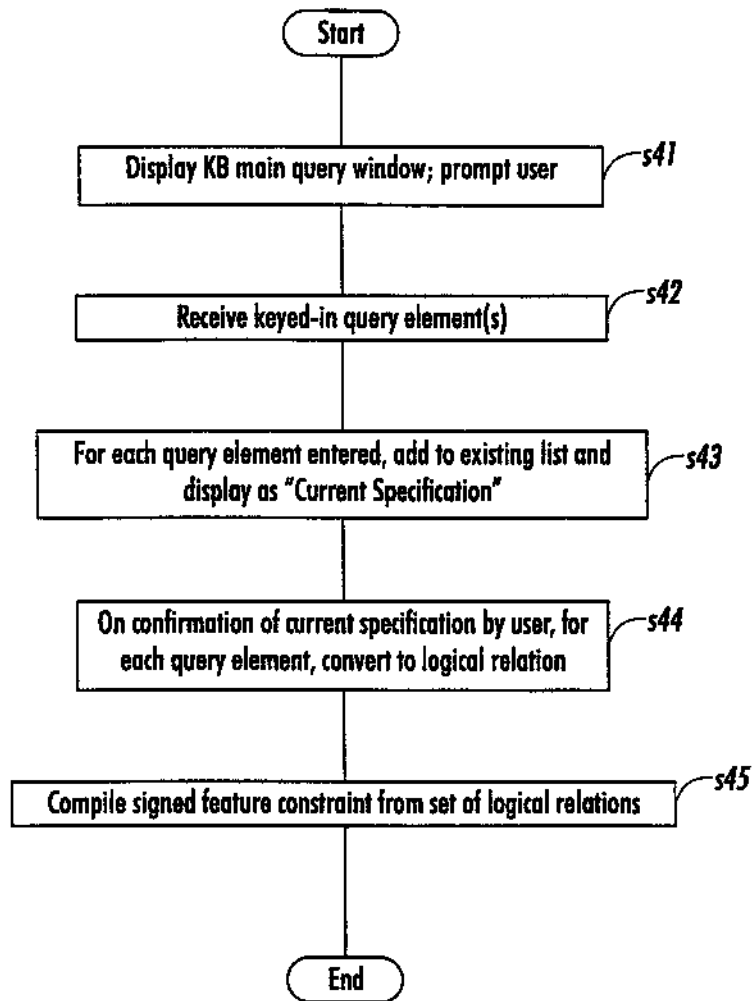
Start

Display KB main query window; prompt user

s41

Receive keyed-in query element(s)

s42

For each query element entered, add to existing list and display as "Current Specification"

s43

On confirmation of current specification by user, for each query element, convert to logical relation

s44

Compile signed feature constraint from set of logical relations

s45

End